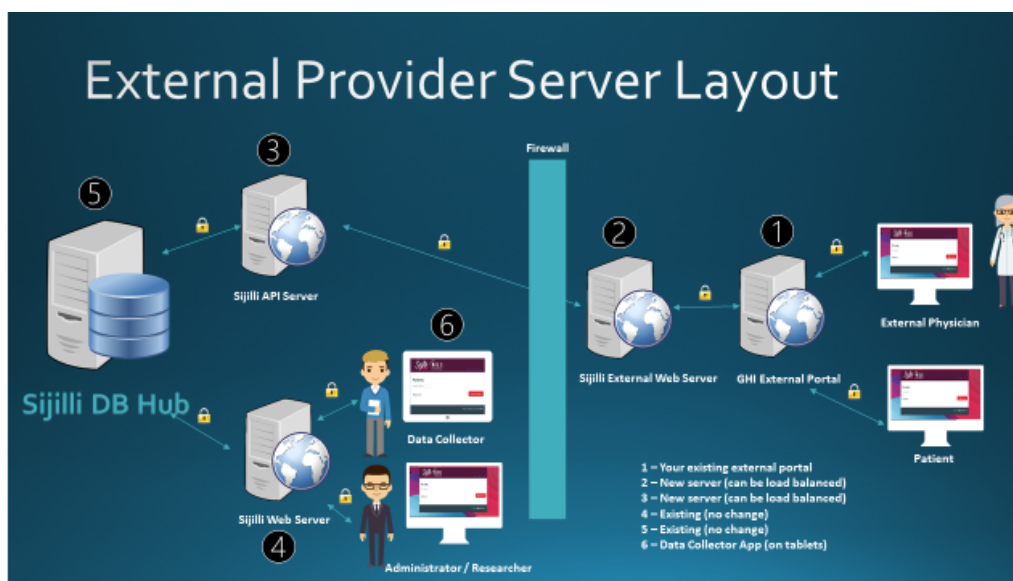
External Provider Server Layout

Firewall

3

5

2

1

Sijilli API Server

6

Sijilli External Web Server

GHI External Portal

External Physician

Sijilli DB Hub

Data Collector

Patient

Sijilli Web Server

4

Administrator / Researcher

1 – Your existing external portal
2 – New server (can be load balanced)
3 – New server (can be load balanced)
4 – Existing (no change)
5 – Existing (no change)
6 – Data Collector App (on tablets)